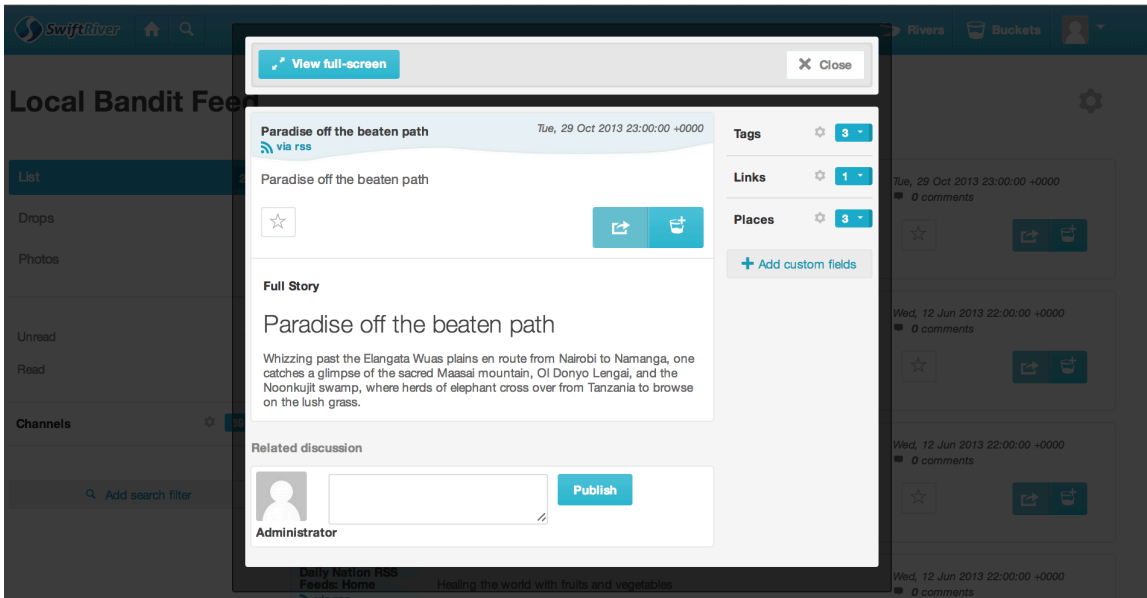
SwiftRiver

Rivers Buckets

Local Bandit Feed

List

Drops

Photos

Unread

Read

Channels

Add search filter

View full-screen

Close

Paradise off the beaten path

via rss

Tue, 29 Oct 2013 23:00:00 +0000

Paradise off the beaten path

Full Story

Paradise off the beaten path

Whizzing past the Elangata Wuas plains en route from Nairobi to Namanga, one catches a glimpse of the sacred Maasai mountain, Ol Donyo Lengai, and the Noonkujit swamp, where herds of elephant cross over from Tanzania to browse on the lush grass.

Related discussion

Publish

Administrator

Tags 3

Links 1

Places 3

Add custom fields

Tue, 29 Oct 2013 23:00:00 +0000
0 comments

Wed, 12 Jun 2013 22:00:00 +0000
0 comments

Wed, 12 Jun 2013 22:00:00 +0000
0 comments

Daily Nation RSS Feeds: Home

Healing the world with fruits and vegetables

Wed, 12 Jun 2013 22:00:00 +0000
0 comments